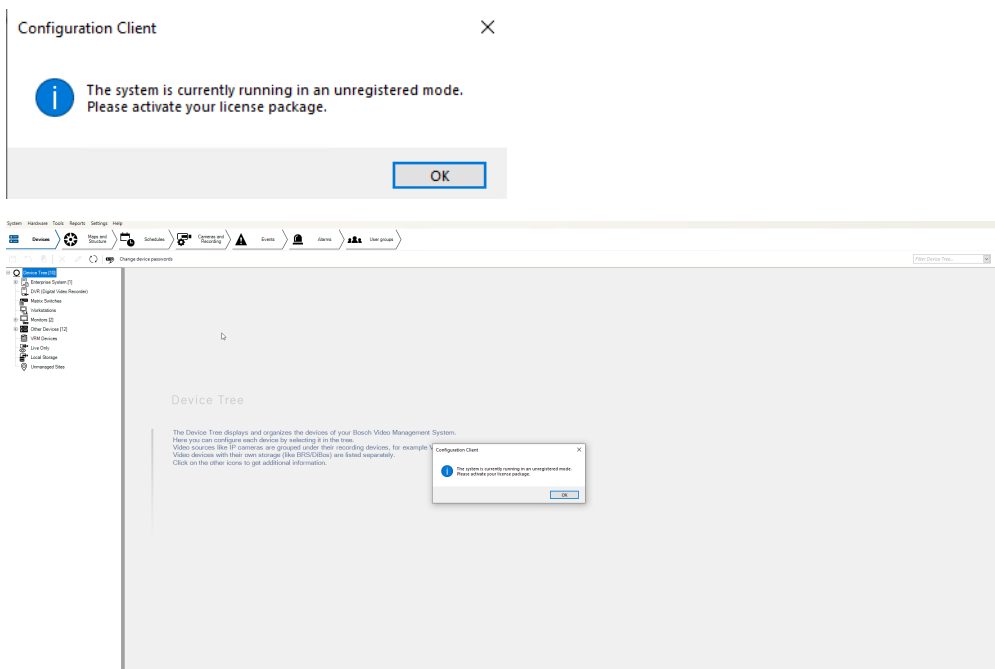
Configuration Client

The system is currently running in an unregistered mode.
Please activate your license package.

OK

System Hardware Tools Reports Settings Help

Devices
Maps and Structure
Schedules
Cameras and Recording
Events
Alarms
User groups

Change device passwords

Filter Device Tree...

Device Tree [10]
Enterprise System [1]
DVR (Digital Video Recorder)
Matrix Switches
Workstations
Monitors [2]
Other Devices [12]
VRM Devices
Live Only
Local Storage
Unmanaged Sites

Device Tree

The Device Tree displays and organizes the devices of your Bosch Video Management System.
Here you can configure each device by selecting it in the tree.
Video sources like IP cameras are grouped under their recording devices, for example V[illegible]
Video devices with their own storage (like BRS/DiBos) are listed separately.
Click on the other icons to get additional information.

Configuration Client

The system is currently running in an unregistered mode.
Please activate your license package.

OK